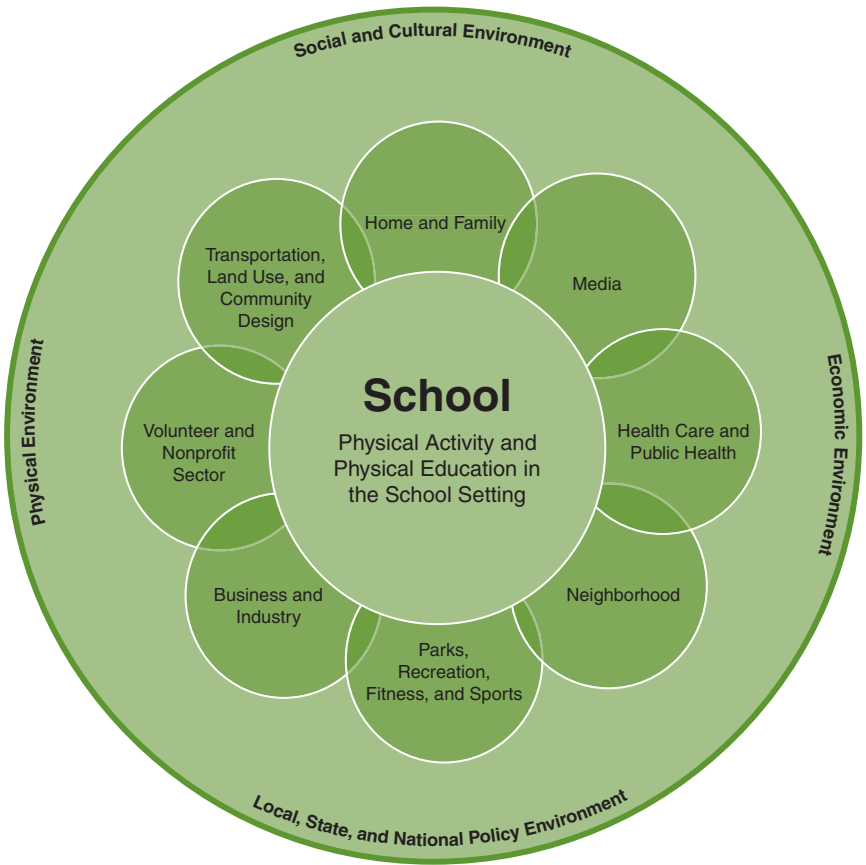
Social and Cultural Environment

Physical Environment

Economic Environment

Local, State, and National Policy Environment

Home and Family

Media

Health Care and Public Health

Neighborhood

Parks, Recreation, Fitness, and Sports

Business and Industry

Volunteer and Nonprofit Sector

Transportation, Land Use, and Community Design

School

Physical Activity and Physical Education in the School Setting